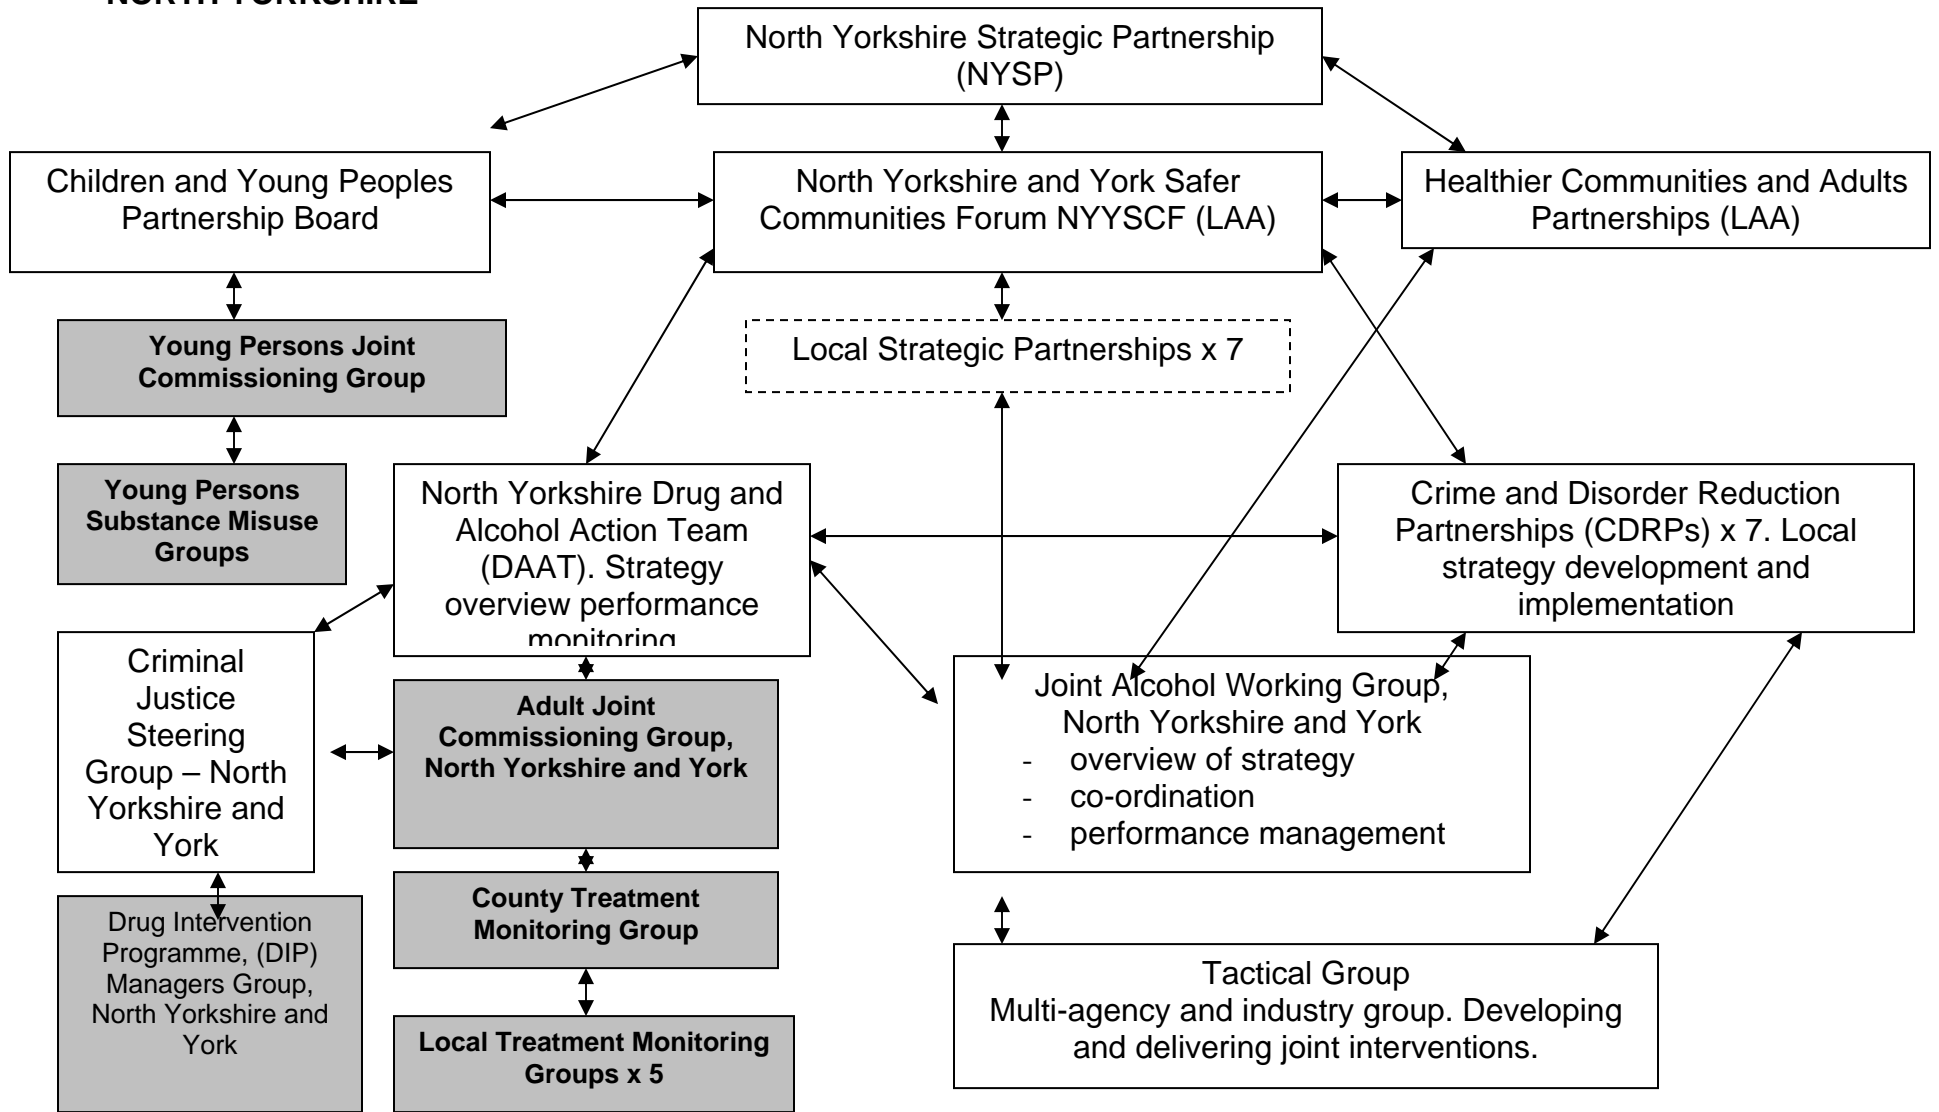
NORTH YORKSHIRE

North Yorkshire Strategic Partnership (NYSP)

Children and Young Peoples Partnership Board

North Yorkshire and York Safer Communities Forum NYYSCF (LAA)

Healthier Communities and Adults Partnerships (LAA)

Young Persons Joint Commissioning Group

Local Strategic Partnerships x 7

Young Persons Substance Misuse Groups

North Yorkshire Drug and Alcohol Action Team (DAAT). Strategy overview performance monitoring

Crime and Disorder Reduction Partnerships (CDRPs) x 7. Local strategy development and implementation

Criminal Justice Steering Group – North Yorkshire and York

Adult Joint Commissioning Group, North Yorkshire and York

Joint Alcohol Working Group, North Yorkshire and York
- overview of strategy
- co-ordination
- performance management

Drug Intervention Programme, (DIP) Managers Group, North Yorkshire and York

County Treatment Monitoring Group

Tactical Group
Multi-agency and industry group. Developing and delivering joint interventions.

Local Treatment Monitoring Groups x 5